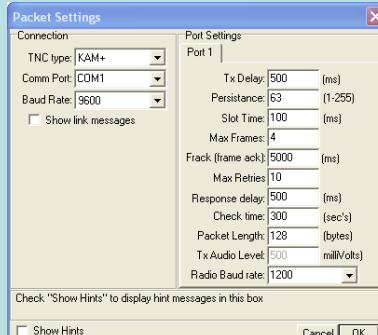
Packet Settings

Connection

TNC type: KAM+

Comm Port: COM1

Baud Rate: 9600

Show link messages

Port Settings

Port 1

Tx Delay: 500 (ms)

Persistance: 63 (1-255)

Slot Time: 100 (ms)

Max Frames: 4

Frack (frame ack): 5000 (ms)

Max Retries 10

Response delay: 500 (ms)

Check time: 300 (sec's)

Packet Length: 128 (bytes)

Tx Audio Level: 500 milliVolts)

Radio Baud rate: 1200

Check "Show Hints" to display hint messages in this box

Show Hints

Cancel OK